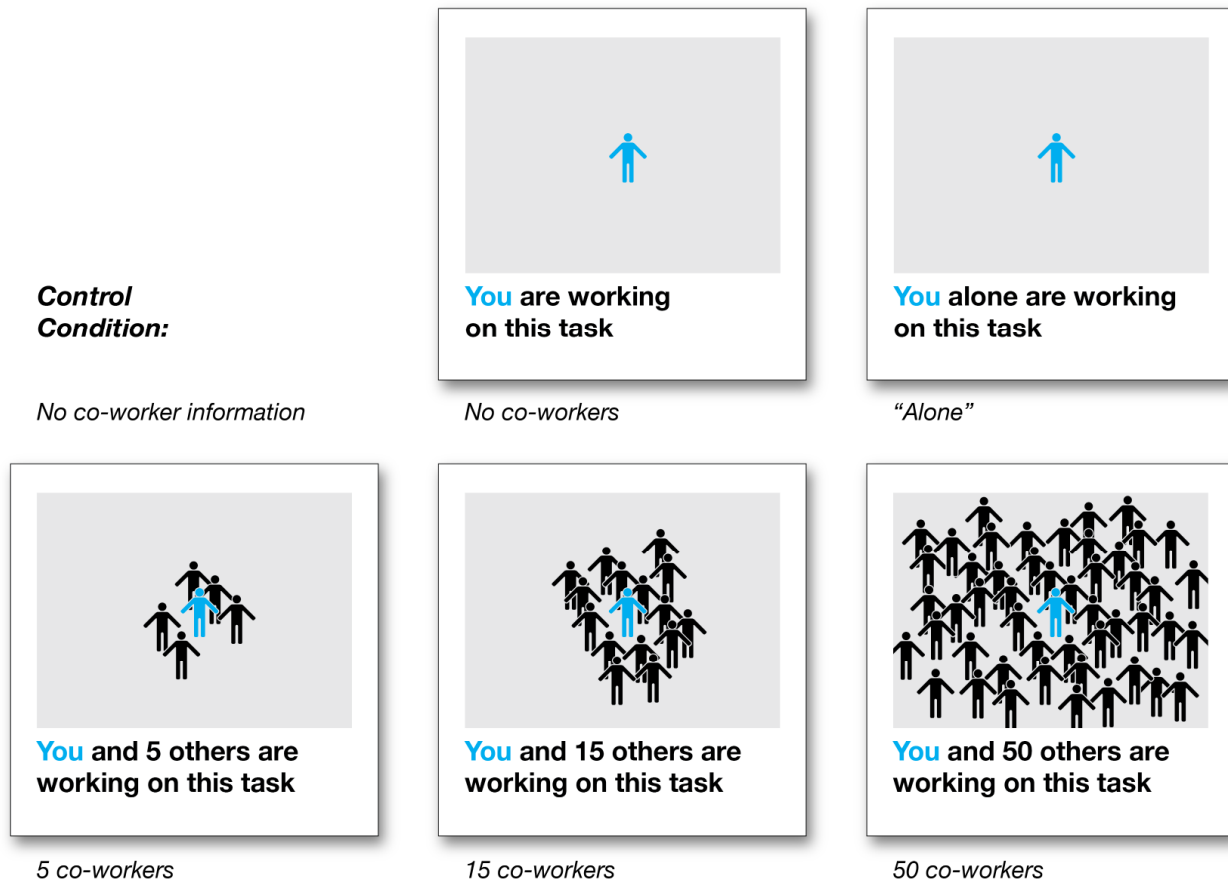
Control Condition:

No co-worker information

You are working on this task

No co-workers

You alone are working on this task

"Alone"

You and 5 others are working on this task

5 co-workers

You and 15 others are working on this task

15 co-workers

You and 50 others are working on this task

50 co-workers